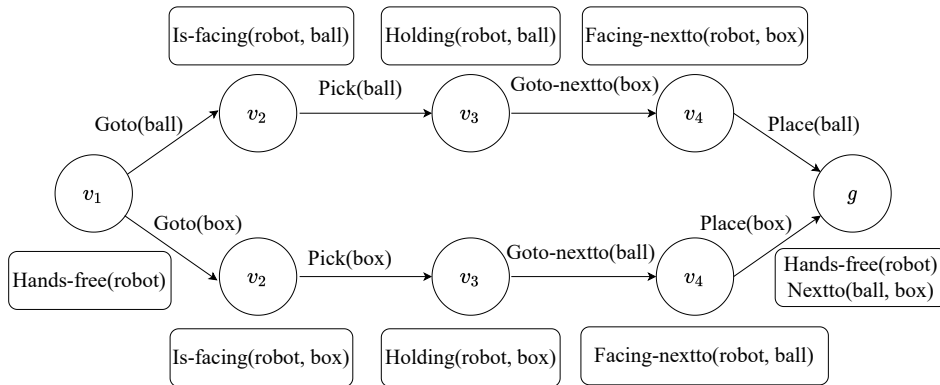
Is-facing(robot, ball)

Holding(robot, ball)

Facing-nextto(robot, box)

Goto(ball)

$v_2$

Pick(ball)

$v_3$

Goto-nextto(box)

$v_4$

Place(ball)

$v_1$

$g$

Goto(box)

Place(box)

Hands-free(robot)

$v_2$

Pick(box)

$v_3$

Goto-nextto(ball)

$v_4$

Hands-free(robot)
Nextto(ball, box)

Is-facing(robot, box)

Holding(robot, box)

Facing-nextto(robot, ball)